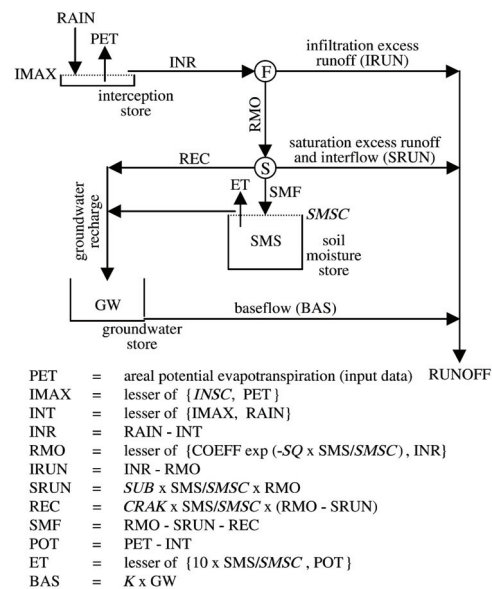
RAIN

PET

IMAX

INR

F

infiltration excess runoff (IRUN)

interception store

RMO

REC

S

saturation excess runoff and interflow (SRUN)

ET

SMF

SMSC

groundwater recharge

SMS

soil moisture store

GW

baseflow (BAS)

groundwater store

RUNOFF

| | | |
|---|---|---|
| PET | = | areal potential evapotranspiration (input data) |
| IMAX | = | lesser of {*INSC*, PET} |
| INT | = | lesser of {IMAX, RAIN} |
| INR | = | RAIN - INT |
| RMO | = | lesser of {COEFF exp (-*SQ* x SMS/*SMSC*), INR} |
| IRUN | = | INR - RMO |
| SRUN | = | *SUB* x SMS/*SMSC* x RMO |
| REC | = | *CRAK* x SMS/*SMSC* x (RMO - SRUN) |
| SMF | = | RMO - SRUN - REC |
| POT | = | PET - INT |
| ET | = | lesser of {10 x SMS/*SMSC*, POT} |
| BAS | = | *K* x GW |